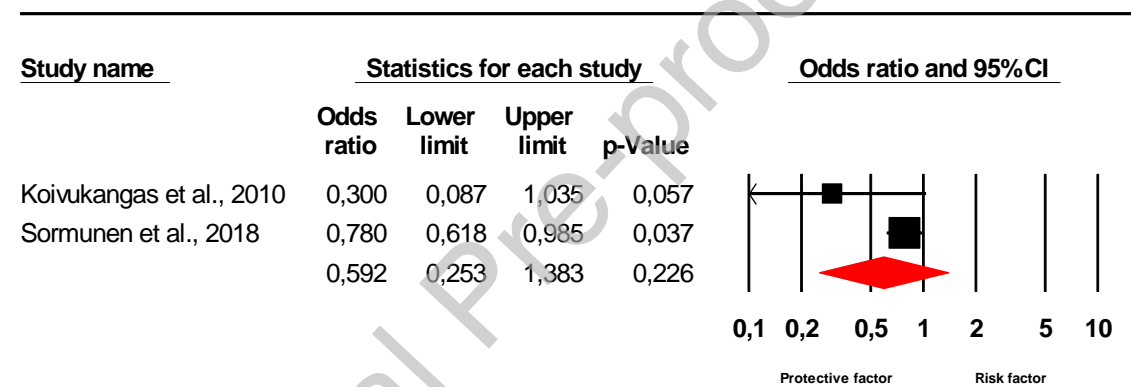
| Study name | Odds ratio | Lower limit | Upper limit | p-Value |
|---|---|---|---|---|
| Koivukangas et al., 2010 | 0,300 | 0,087 | 1,035 | 0,057 |
| Sormunen et al., 2018 | 0,780 | 0,618 | 0,985 | 0,037 |
| | 0,592 | 0,253 | 1,383 | 0,226 |

Statistics for each study

Odds ratio and 95%CI

0,1 0,2 0,5 1 2 5 10

Protective factor Risk factor

Pre-proo